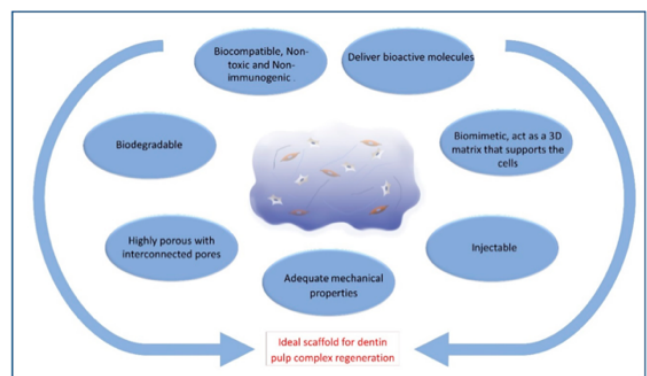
Biocompatible, Non-toxic and Non-immunogenic

Deliver bioactive molecules

Biodegradable

Biomimetic, act as a 3D matrix that supports the cells

Highly porous with interconnected pores

Injectable

Adequate mechanical properties

Ideal scaffold for dentin pulp complex regeneration